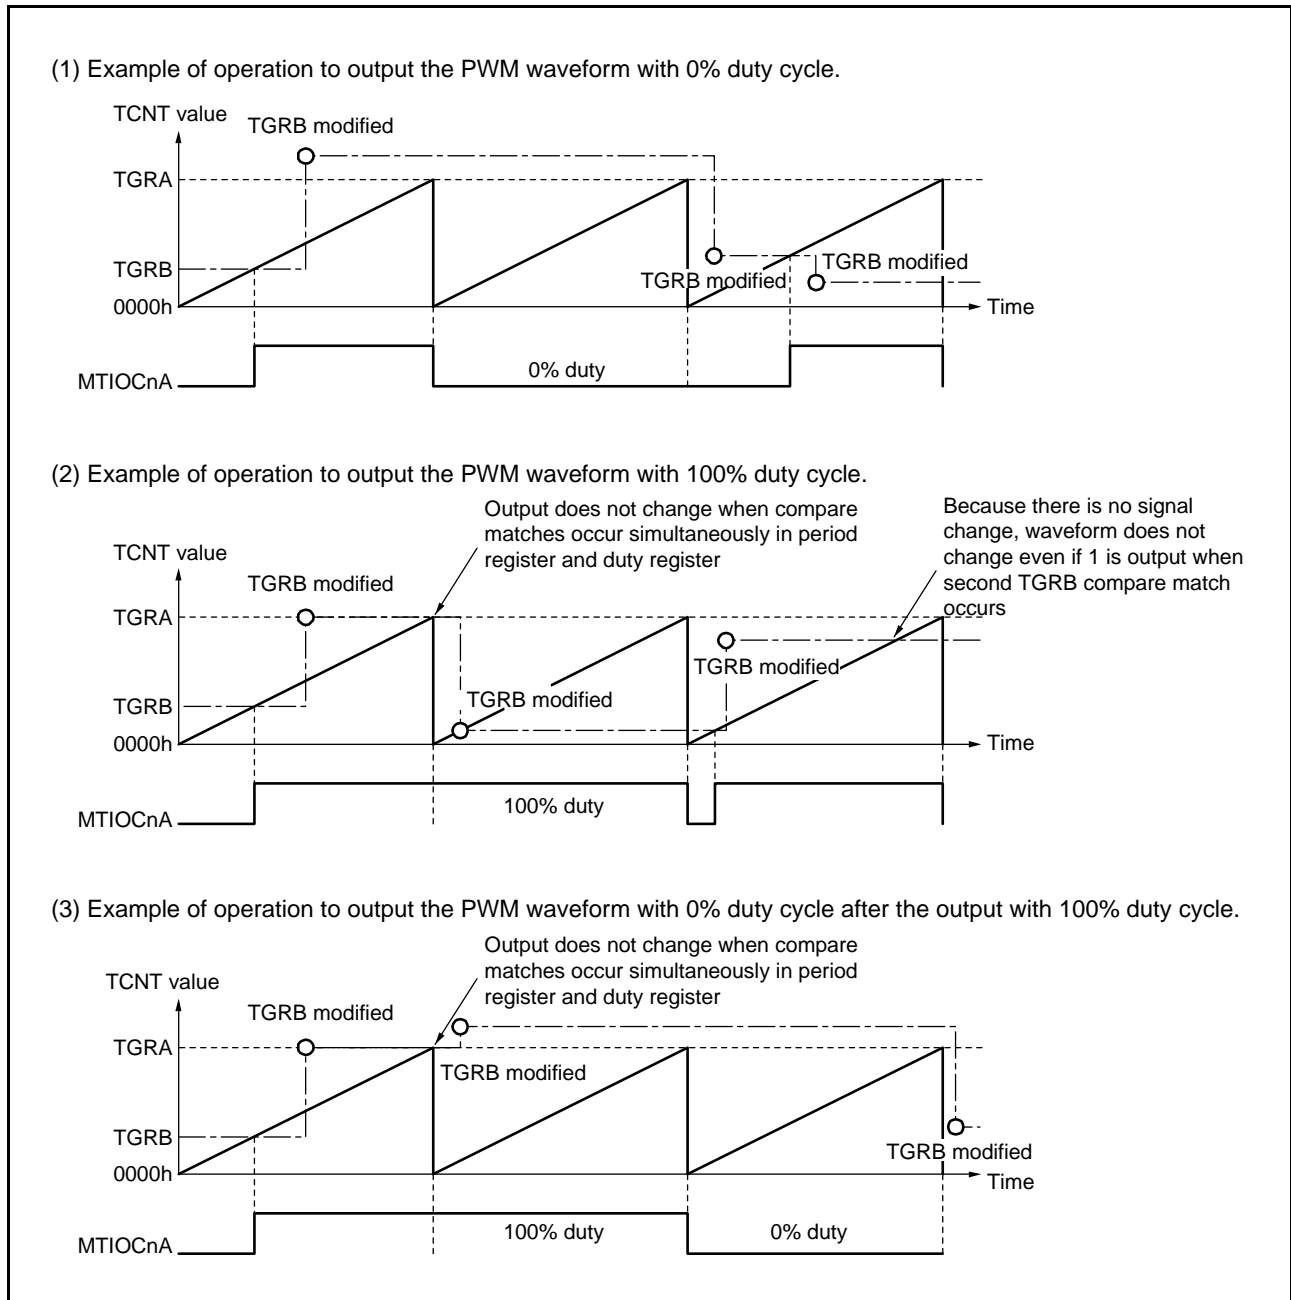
(1) Example of operation to output the PWM waveform with 0% duty cycle.

TCNT value

TGRB modified

TGRA

TGRB

0000h

TGRB modified

TGRB modified

Time

MTIOCnA

0% duty

(2) Example of operation to output the PWM waveform with 100% duty cycle.

Output does not change when compare matches occur simultaneously in period register and duty register

Because there is no signal change, waveform does not change even if 1 is output when second TGRB compare match occurs

TCNT value

TGRB modified

TGRA

TGRB

0000h

TGRB modified

TGRB modified

Time

MTIOCnA

100% duty

(3) Example of operation to output the PWM waveform with 0% duty cycle after the output with 100% duty cycle.

Output does not change when compare matches occur simultaneously in period register and duty register

TCNT value

TGRB modified

TGRA

TGRB modified

TGRB

0000h

TGRB modified

Time

MTIOCnA

100% duty

0% duty